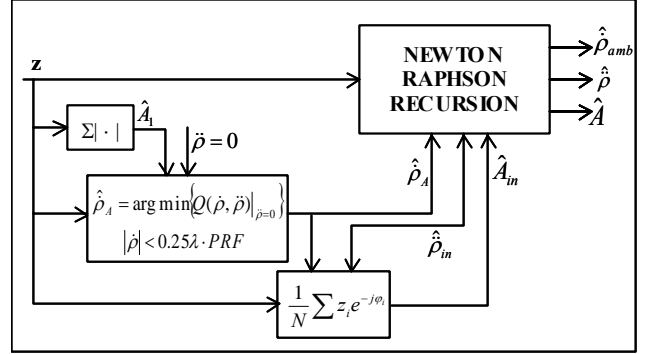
z

$\Sigma|\cdot|$

$\hat{A}_1$

$\ddot{\rho}=0$

$\hat{\dot{\rho}}_A = \arg\min\left\{Q(\dot{\rho},\ddot{\rho})\big|_{\ddot{\rho}=0}\right\}$

$|\dot{\rho}| < 0.25\lambda \cdot PRF$

$\frac{1}{N}\sum z_i e^{-j\varphi_i}$

NEWTON RAPHSON RECURSION

$\hat{\dot{\rho}}_{amb}$

$\hat{\ddot{\rho}}$

$\hat{A}$

$\hat{\dot{\rho}}_A$

$\hat{\ddot{\rho}}_{in}$

$\hat{A}_{in}$